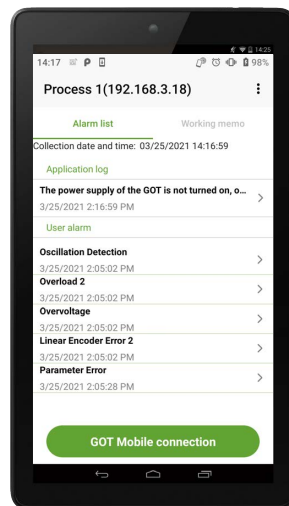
14:25

14:17 P

98%

Process 1(192.168.3.18)

Alarm list

Working memo

Collection date and time: 03/25/2021 14:16:59

Application log

The power supply of the GOT is not turned on, o...

3/25/2021 2:16:59 PM

User alarm

Oscillation Detection

3/25/2021 2:05:02 PM

Overload 2

3/25/2021 2:05:02 PM

Overvoltage

3/25/2021 2:05:02 PM

Linear Encoder Error 2

3/25/2021 2:05:02 PM

Parameter Error

3/25/2021 2:05:28 PM

GOT Mobile connection